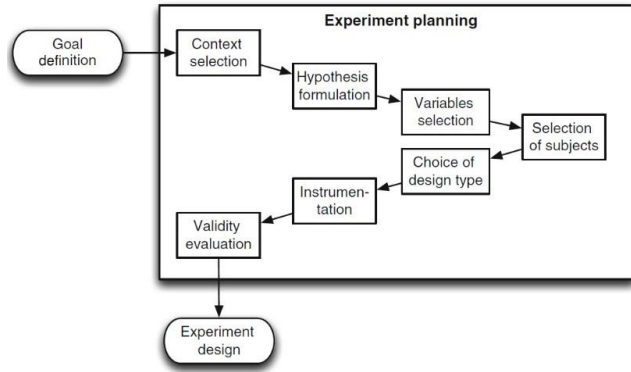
Experiment planning

Goal definition

Context selection

Hypothesis formulation

Variables selection

Selection of subjects

Choice of design type

Instrumentation

Validity evaluation

Experiment design